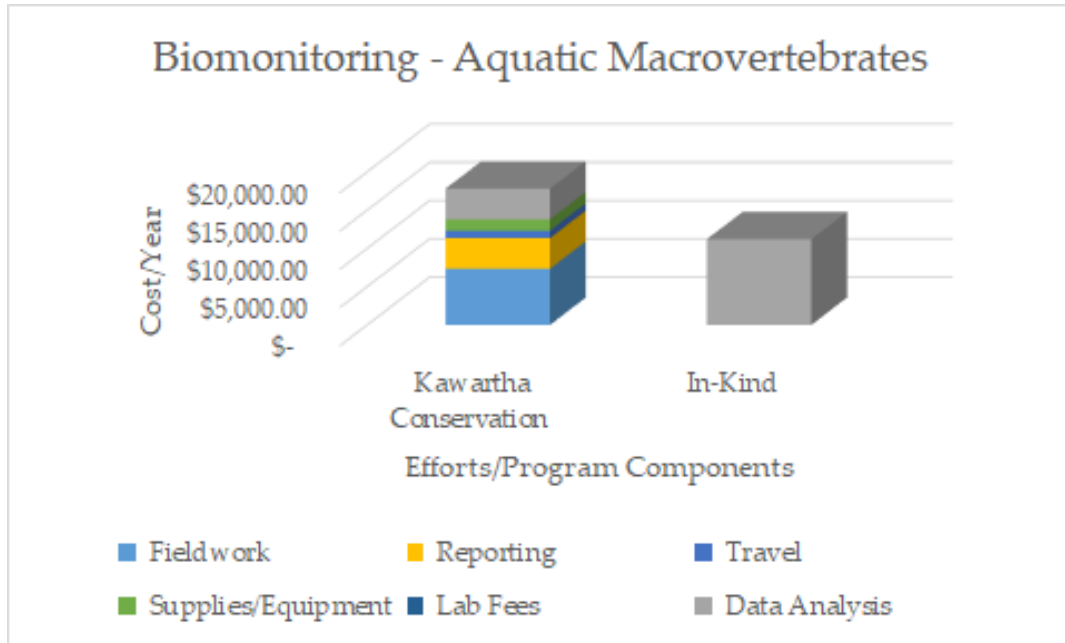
Biomonitoring - Aquatic Macrovertebrates

Cost/Year

$20,000.00
$15,000.00
$10,000.00
$5,000.00
$-

Kawartha Conservation

In-Kind

Efforts/Program Components

Fieldwork
Reporting
Travel
Supplies/Equipment
Lab Fees
Data Analysis